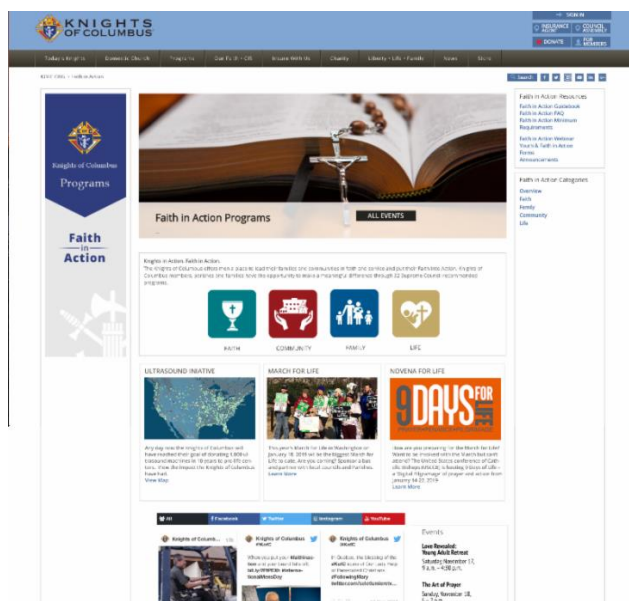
KNIGHTS OF COLUMBUS

SIGN IN

INSURANCE AGENT | COUNCIL ASSEMBLY | DONATE | FOR MEMBERS

Today's Knights | Domestic Church | Programs | Our Faith | Insure With Us | Charity | Liberty • Life • Family | News | Store

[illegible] > Faith in Action

SEARCH

Knights of Columbus

Programs

Faith in Action

Faith in Action Programs

ALL EVENTS

Knights in Action. Faith in Action.

The Knights of Columbus offers men a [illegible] lead their families and communities in faith and service and put their faith into action. Knights of Columbus members, and their families have the opportunity to make a meaningful difference through 22 Supreme Council recommended programs.

FAITH | COMMUNITY | FAMILY | LIFE

ULTRASOUND INIATIVE

Any day now the Knights of Columbus will have reached their goal of donating 1,000 ultrasound machines in 10 years to pro-life centers. View the impact the Knights of Columbus have had.

View Map

MARCH FOR LIFE

This year's March for Life in Washington on January 18, 2019 will be the biggest March for Life to date. Are you coming? Sponsor a bus and partner with local councils and families.

Learn More

NOVENA FOR LIFE

9 DAYS FOR LIFE

How are you preparing for the March for Life? Want to be involved with the March but can't attend? The United States Conference of Catholic Bishops (USCCB) is leading 9 Days of Life – a "digital pilgrimage" of prayer and action from January 14-22, 2019.

Learn More

Faith in Action Resources

Faith in Action Guidebook
Faith in Action FAQ
Faith in Action Minimum Requirements

Faith in Action Webinar
Youth & Faith in Action
Forms
Announcements

Faith in Action Categories

Overview
Faith
Family
Community
Life

All | Facebook | Twitter | Instagram | YouTube

Knights of Columb...

Knights of Columb...

Knights of Columb...

Events

Live Revealed: Young Adult Retreat
Saturday, November 17, 9 a.m. – 4:30 p.m.

The Art of Prayer
Sunday, November 18,